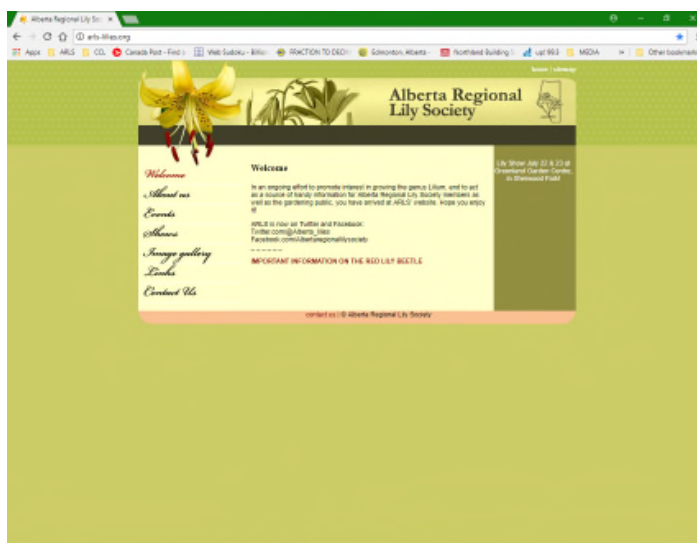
Alberta Regional Lily So ×

arls-lilies.org

Apps ARLS CO. Canada Post - Find a Web Sudoku - Billio FRACTION TO DECI Edmonton, Alberta - Northland Building S cjsr 88.5 MEDIA Other bookmarks

home | sitemap

Alberta Regional Lily Society

Welcome
About us
Events
Shows
Image gallery
Links
Contact Us

Welcome

In an ongoing effort to promote interest in growing the genus Lilium, and to act as a source of handy information for Alberta Regional Lily Society members as well as the gardening public, you have arrived at ARLS' website. Hope you enjoy it!

ARLS is now on Twitter and Facebook:
Twitter.com/@Alberta_lilies
Facebook.com/Albertaregionallilysociety

IMPORTANT INFORMATION ON THE RED LILY BEETLE

Lily Show July 22 & 23 at Greenland Garden Centre, in Sherwood Park!

contact us | © Alberta Regional Lily Society